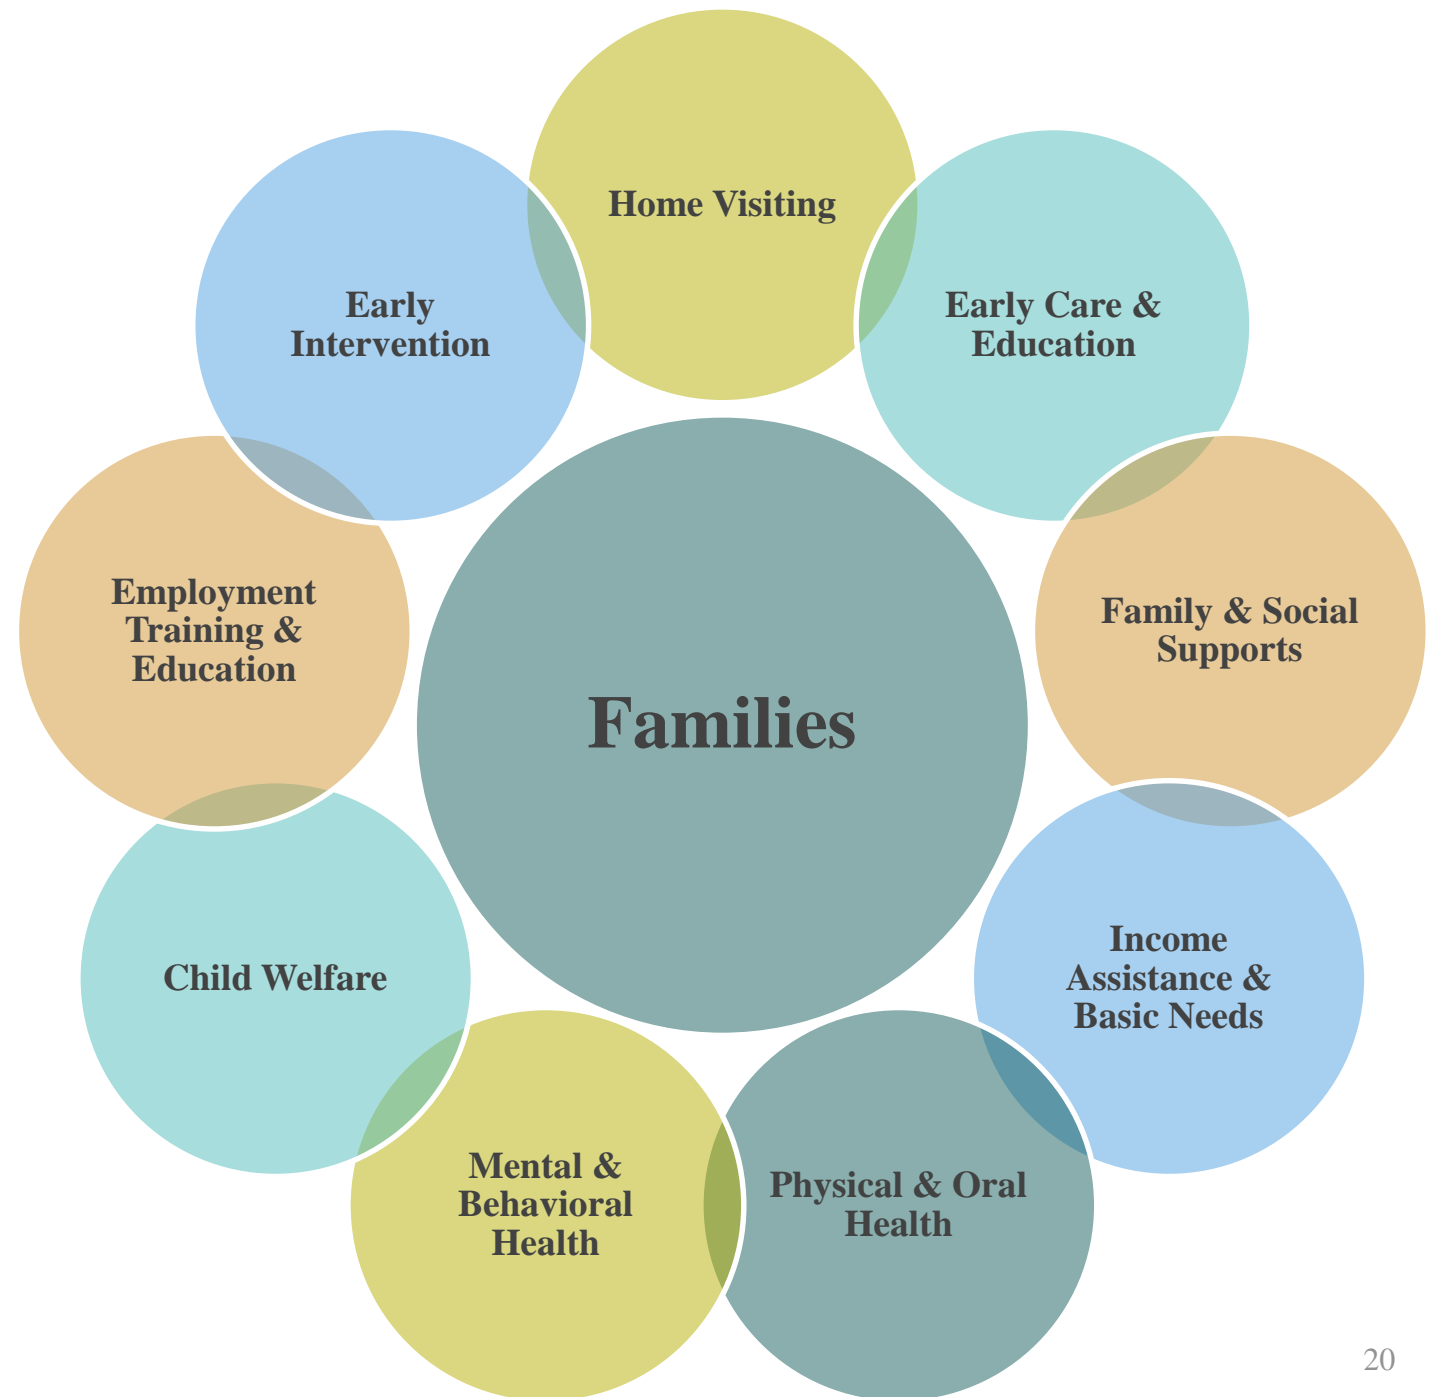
Home Visiting

Early Care & Education

Family & Social Supports

Income Assistance & Basic Needs

Physical & Oral Health

Mental & Behavioral Health

Child Welfare

Employment Training & Education

Early Intervention

Families

20